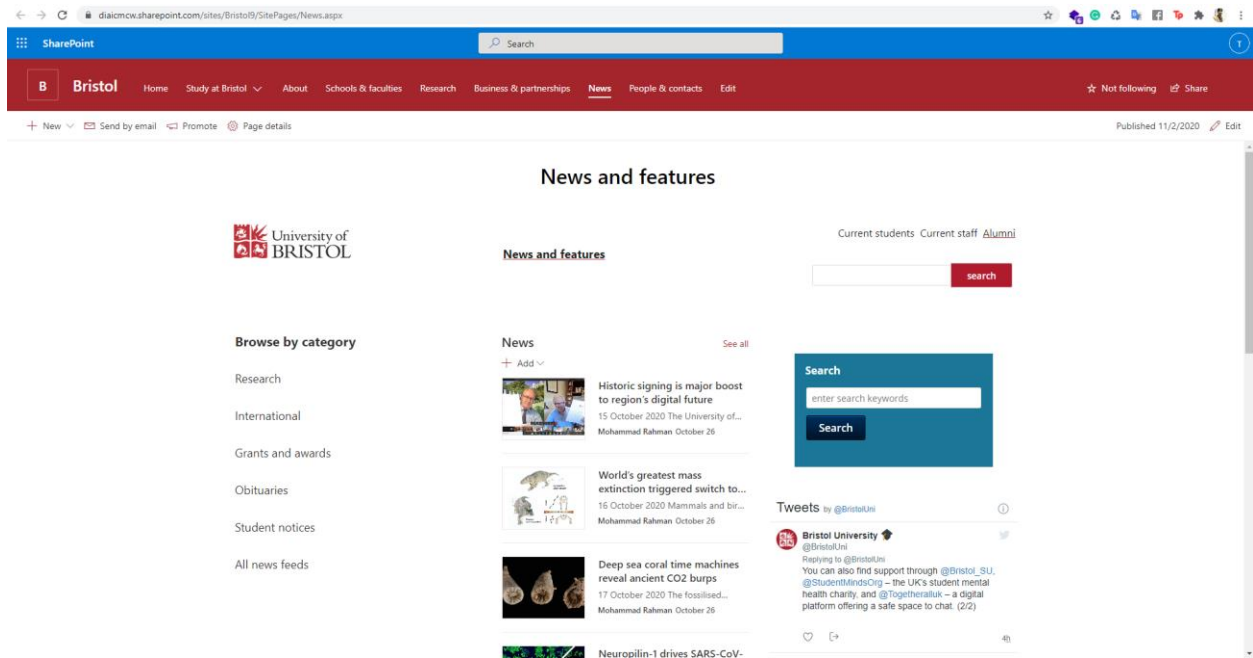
diaicmcw.sharepoint.com/sites/Bristol9/SitePages/News.aspx

SharePoint
Search

B Bristol Home Study at Bristol About Schools & faculties Research Business & partnerships News People & contacts Edit
Not following Share

New Send by email Promote Page details
Published 11/2/2020 Edit

News and features

University of BRISTOL

News and features

Current students Current staff Alumni

search

Browse by category

Research

International

Grants and awards

Obituaries

Student notices

All news feeds

News
See all
Add

Historic signing is major boost to region's digital future
15 October 2020 The University of...
Mohammad Rahman October 26

World's greatest mass extinction triggered switch to...
16 October 2020 Mammals and bir...
Mohammad Rahman October 26

Deep sea coral time machines reveal ancient CO2 burps
17 October 2020 The fossilised...
Mohammad Rahman October 26

Neuropilin-1 drives SARS-CoV-

Search
enter search keywords
Search

Tweets by @BristolUni

Bristol University
@BristolUni
Replying to @BristolUni
You can also find support through @Bristol_SU, @StudentMindsOrg – the UK's student mental health charity, and @Togetheralluk – a digital platform offering a safe space to chat. (2/2)

4h